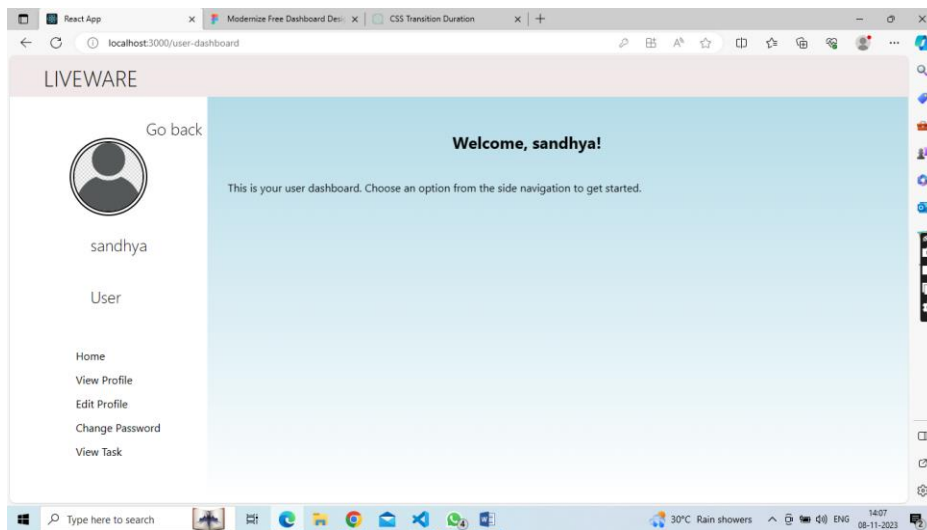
React App
Modernize Free Dashboard Des
CSS Transition Duration
localhost:3000/user-dashboard

LIVEWARE

Go back

sandhya

User

Home
View Profile
Edit Profile
Change Password
View Task

Welcome, sandhya!

This is your user dashboard. Choose an option from the side navigation to get started.

Type here to search
30°C Rain showers
ENG
14:07
08-11-2023